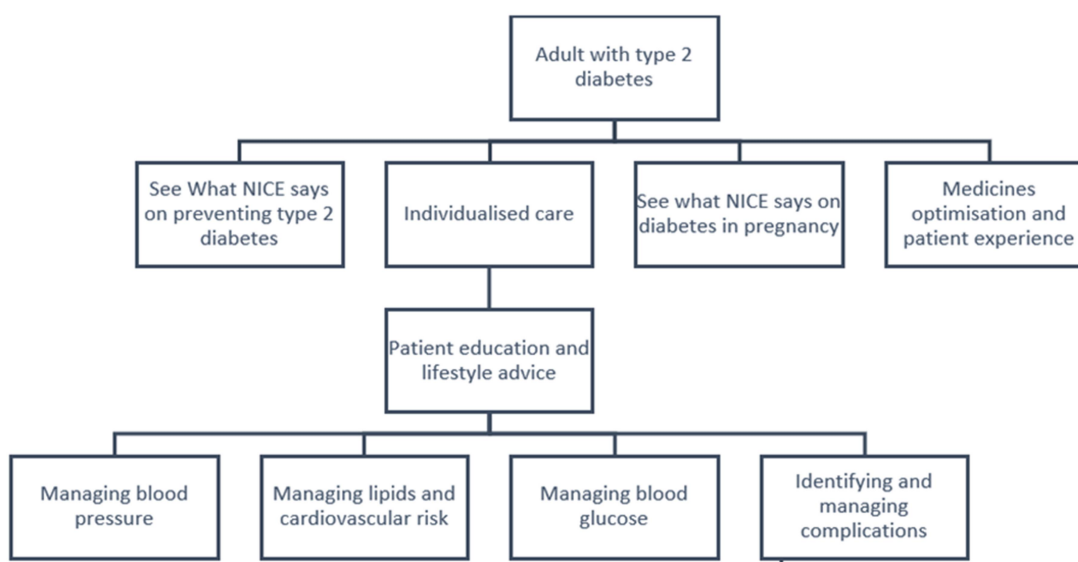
Adult with type 2 diabetes

See What NICE says on preventing type 2 diabetes

Individualised care

See what NICE says on diabetes in pregnancy

Medicines optimisation and patient experience

Patient education and lifestyle advice

Managing blood pressure

Managing lipids and cardiovascular risk

Managing blood glucose

Identifying and managing complications